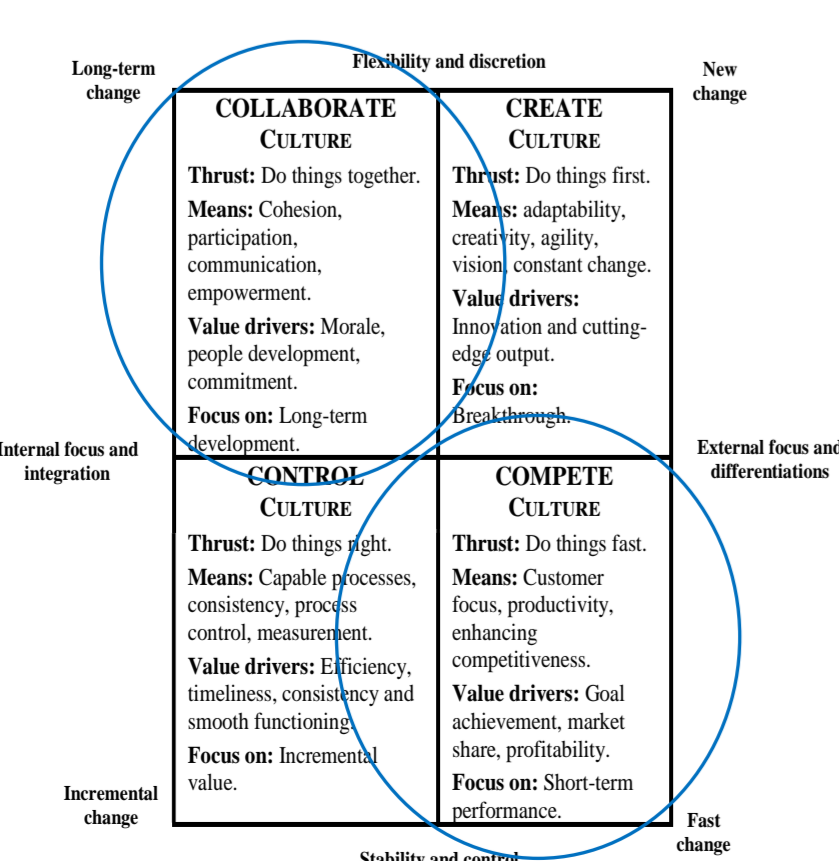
Long-term change

Flexibility and discretion

New change

COLLABORATE CULTURE

Thrust: Do things together.

Means: Cohesion, participation, communication, empowerment.

Value drivers: Morale, people development, commitment.

Focus on: Long-term development.

CREATE CULTURE

Thrust: Do things first.

Means: adaptability, creativity, agility, vision, constant change.

Value drivers: Innovation and cutting-edge output.

Focus on: Breakthrough.

Internal focus and integration

External focus and differentiations

CONTROL CULTURE

Thrust: Do things right.

Means: Capable processes, consistency, process control, measurement.

Value drivers: Efficiency, timeliness, consistency and smooth functioning.

Focus on: Incremental value.

COMPETE CULTURE

Thrust: Do things fast.

Means: Customer focus, productivity, enhancing competitiveness.

Value drivers: Goal achievement, market share, profitability.

Focus on: Short-term performance.

Incremental change

Stability and control

Fast change